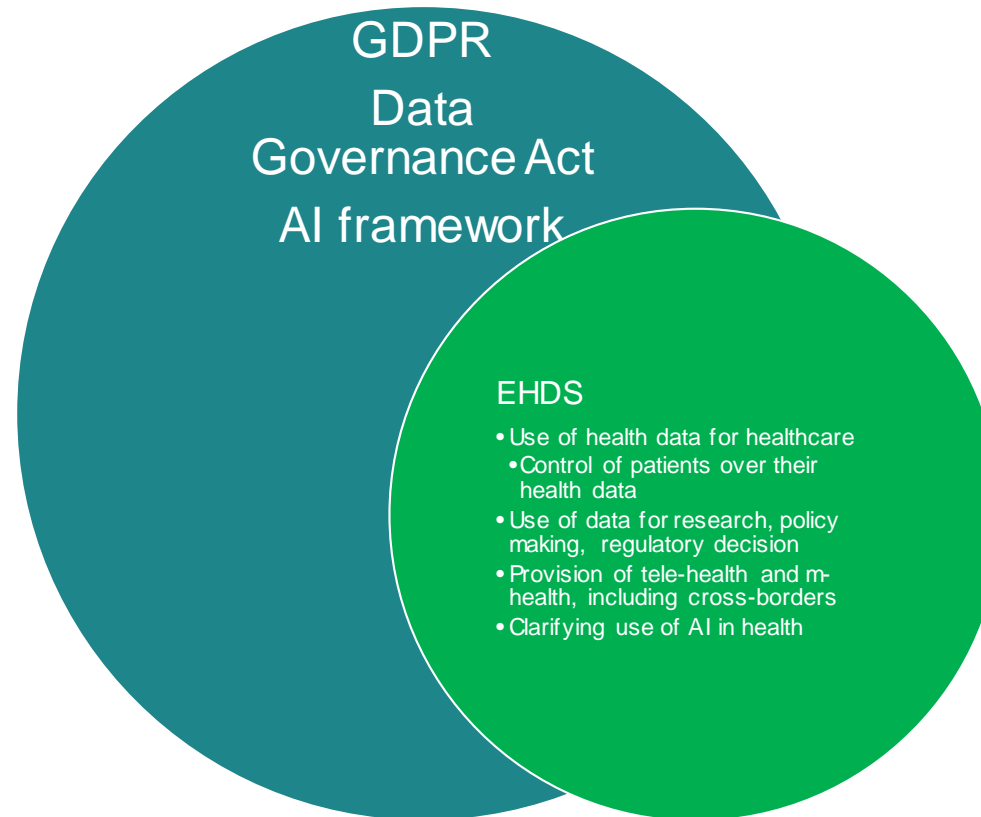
GDPR
Data
Governance Act
AI framework

EHDS
• Use of health data for healthcare
• Control of patients over their health data
• Use of data for research, policy making, regulatory decision
• Provision of tele-health and m-health, including cross-borders
• Clarifying use of AI in health